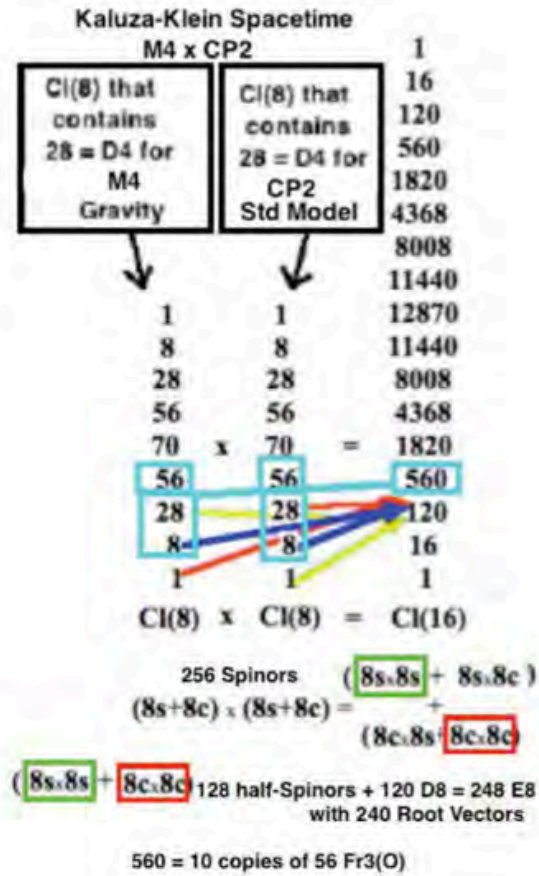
Kaluza-Klein Spacetime
M4 x CP2

Cl(8) that contains 28 = D4 for M4 Gravity

Cl(8) that contains 28 = D4 for CP2 Std Model

| | | | | |
|---|---|---|---|---|
| | | | | 1 |
| | | | | 16 |
| | | | | 120 |
| | | | | 560 |
| | | | | 1820 |
| | | | | 4368 |
| | | | | 8008 |
| | | | | 11440 |
| 1 | | 1 | | 12870 |
| 8 | | 8 | | 11440 |
| 28 | | 28 | | 8008 |
| 56 | | 56 | | 4368 |
| 70 | x | 70 | = | 1820 |
| 56 | | 56 | | 560 |
| 28 | | 28 | | 120 |
| 8 | | 8 | | 16 |
| 1 | | 1 | | 1 |
| Cl(8) | x | Cl(8) | = | Cl(16) |

256 Spinors
(8s+8c) x (8s+8c) = ( 8sx8s + 8sx8c ) + (8cx8s + 8cx8c)

( 8sx8s + 8cx8c ) 128 half-Spinors + 120 D8 = 248 E8 with 240 Root Vectors

560 = 10 copies of 56 Fr3(O)